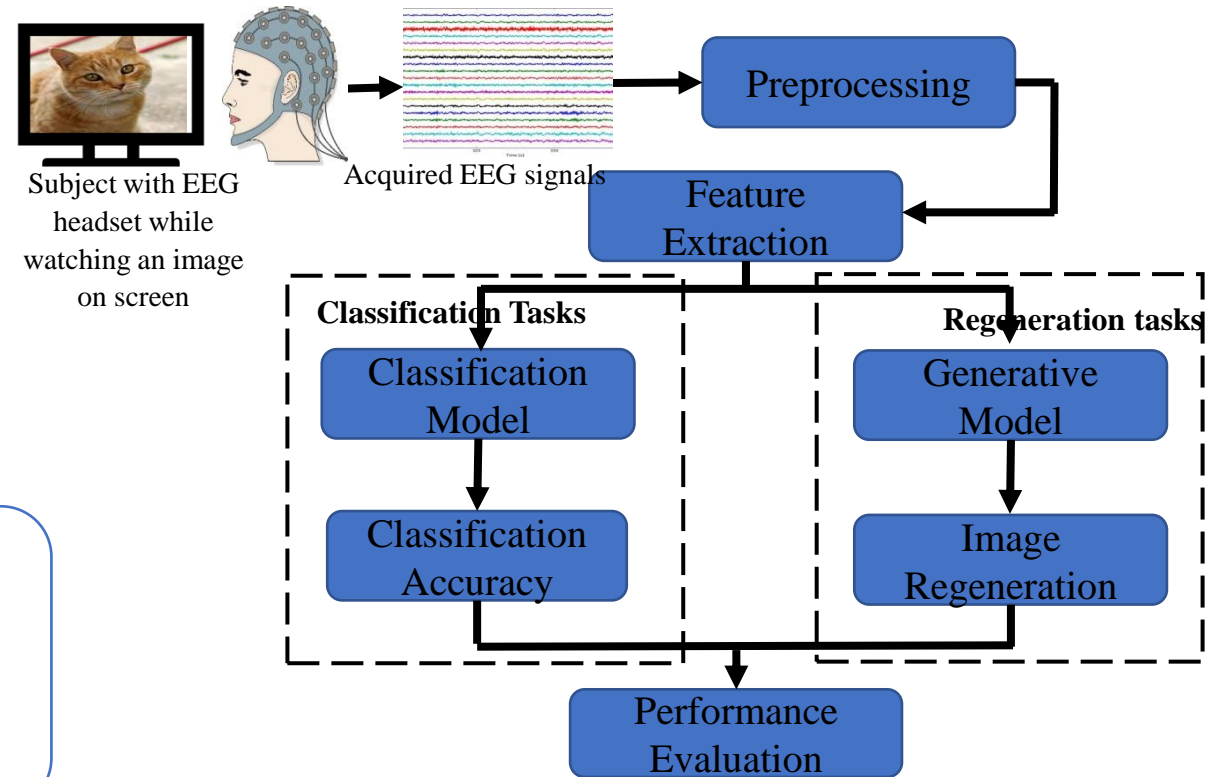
Subject with EEG headset while watching an image on screen

Acquired EEG signals

Preprocessing

Feature Extraction

Classification Tasks

Regeneration tasks

Classification Model

Classification Accuracy

Generative Model

Image Regeneration

Performance Evaluation